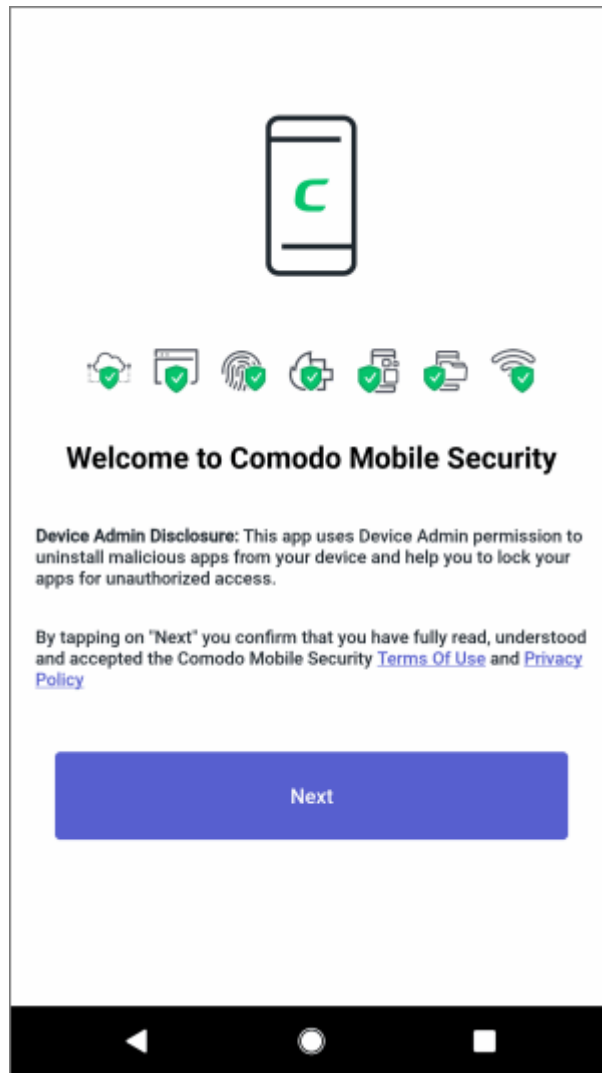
C

Welcome to Comodo Mobile Security

Device Admin Disclosure: This app uses Device Admin permission to uninstall malicious apps from your device and help you to lock your apps for unauthorized access.

By tapping on "Next" you confirm that you have fully read, understood and accepted the Comodo Mobile Security Terms Of Use and Privacy Policy

Next